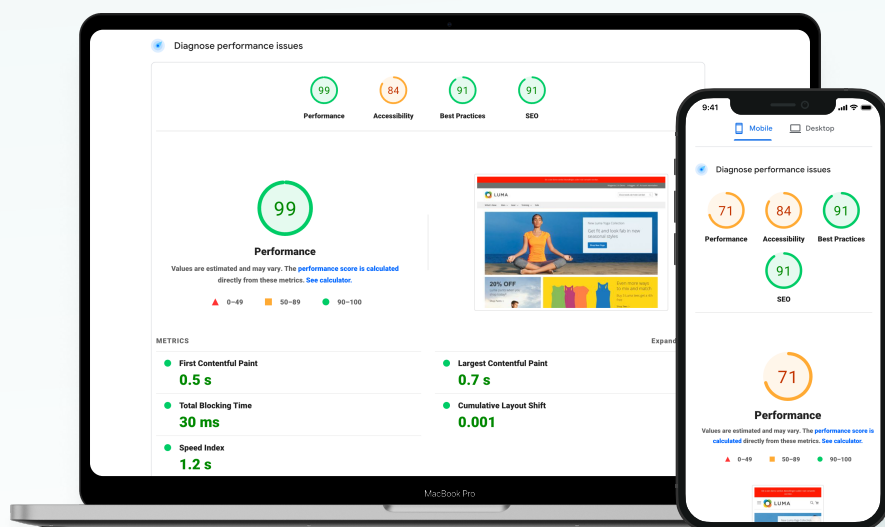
Diagnose performance issues

99
Performance

84
Accessibility

91
Best Practices

91
SEO

99

Performance

Values are estimated and may vary. The performance score is calculated directly from these metrics. See calculator.

0–49 50–89 90–100

LUMA

20% OFF

METRICS

Expand

First Contentful Paint
0.5 s

Largest Contentful Paint
0.7 s

Total Blocking Time
30 ms

Cumulative Layout Shift
0.001

Speed Index
1.2 s

MacBook Pro

9:41

Mobile Desktop

Diagnose performance issues

71
Performance

84
Accessibility

91
Best Practices

91
SEO

71

Performance

Values are estimated and may vary. The performance score is calculated directly from these metrics. See calculator.

0–49 50–89 90–100

LUMA